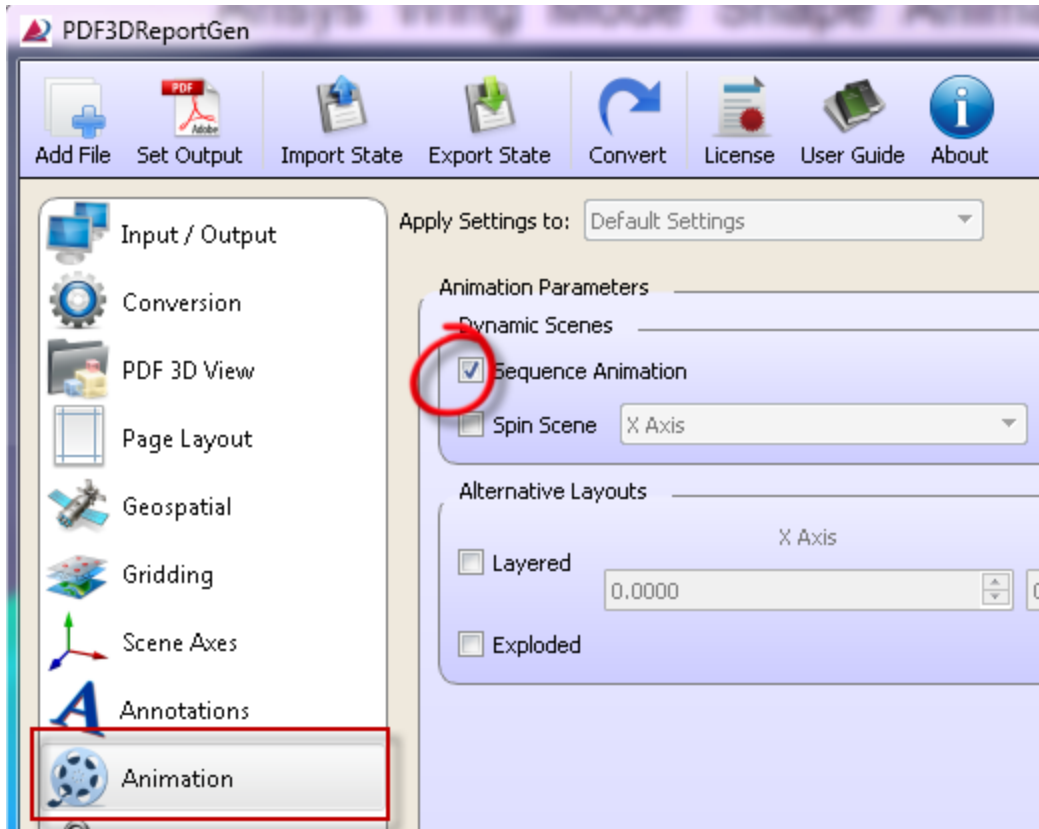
PDF3DReportGen

Add File
Set Output
Import State
Export State
Convert
License
User Guide
About

Input / Output
Conversion
PDF 3D View
Page Layout
Geospatial
Gridding
Scene Axes
Annotations
Animation

Apply Settings to: Default Settings

Animation Parameters

Dynamic Scenes

Sequence Animation

Spin Scene X Axis

Alternative Layouts

X Axis

Layered

0.0000

Exploded